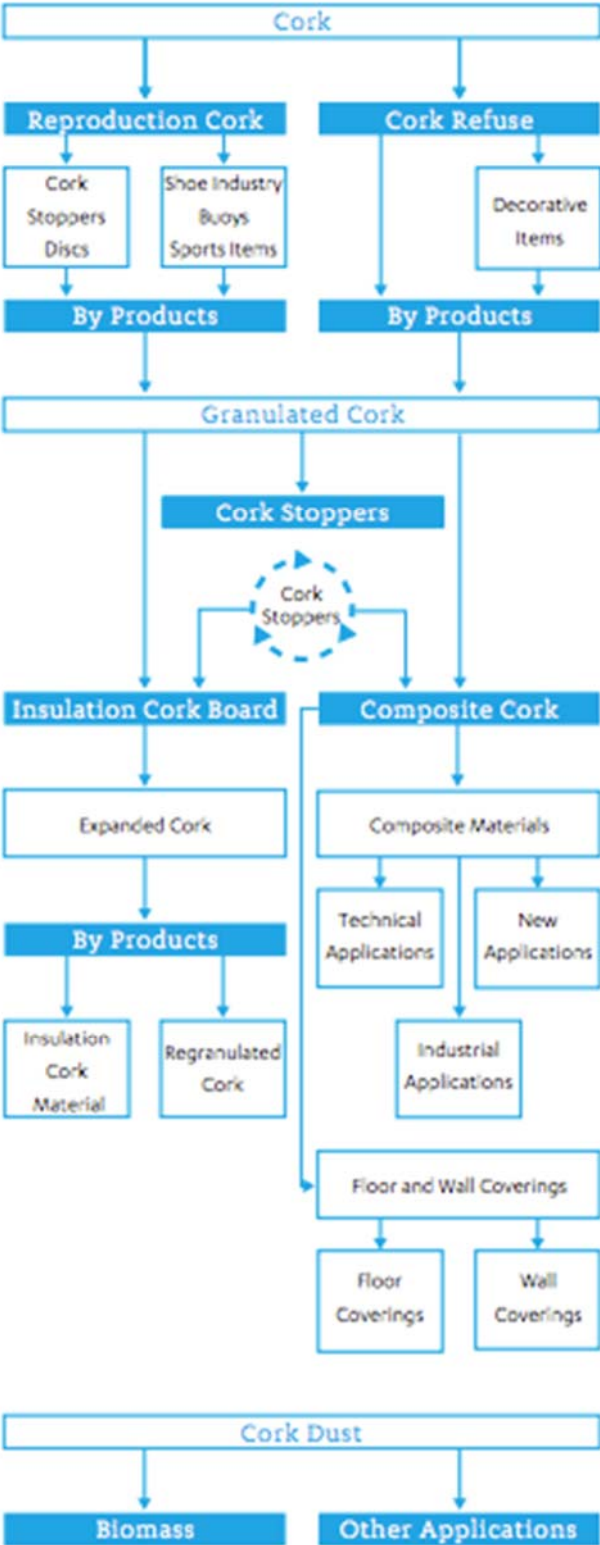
Cork

Reproduction Cork

Cork Refuse

Cork Stoppers Discs

Shoe Industry Buoys Sports Items

Decorative Items

By Products

By Products

Granulated Cork

Cork Stoppers

Cork Stoppers

Insulation Cork Board

Composite Cork

Expanded Cork

Composite Materials

Technical Applications

New Applications

By Products

Industrial Applications

Insulation Cork Material

Regranulated Cork

Floor and Wall Coverings

Floor Coverings

Wall Coverings

Cork Dust

Biomass

Other Applications